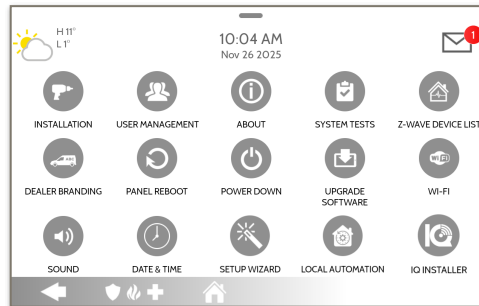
H 11°
L 1°

10:04 AM
Nov 26 2025

1

INSTALLATION
USER MANAGEMENT
ABOUT
SYSTEM TESTS
Z-WAVE DEVICE LIST

DEALER BRANDING
PANEL REBOOT
POWER DOWN
UPGRADE SOFTWARE
WI-FI

SOUND
DATE & TIME
SETUP WIZARD
LOCAL AUTOMATION
IQ INSTALLER